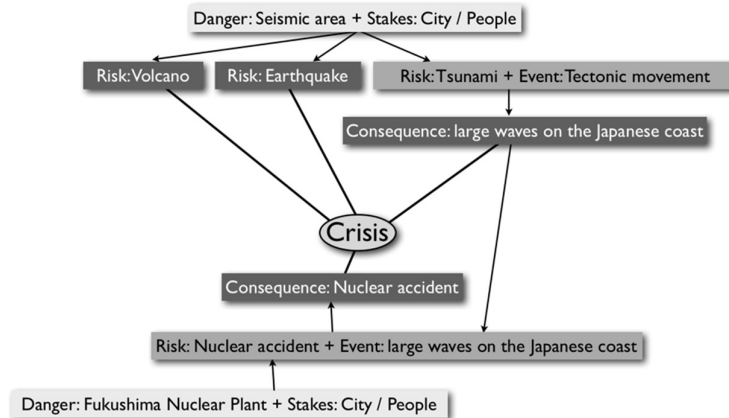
Danger: Seismic area + Stakes: City / People

Risk: Volcano

Risk: Earthquake

Risk: Tsunami + Event: Tectonic movement

Consequence: large waves on the Japanese coast

Crisis

Consequence: Nuclear accident

Risk: Nuclear accident + Event: large waves on the Japanese coast

Danger: Fukushima Nuclear Plant + Stakes: City / People